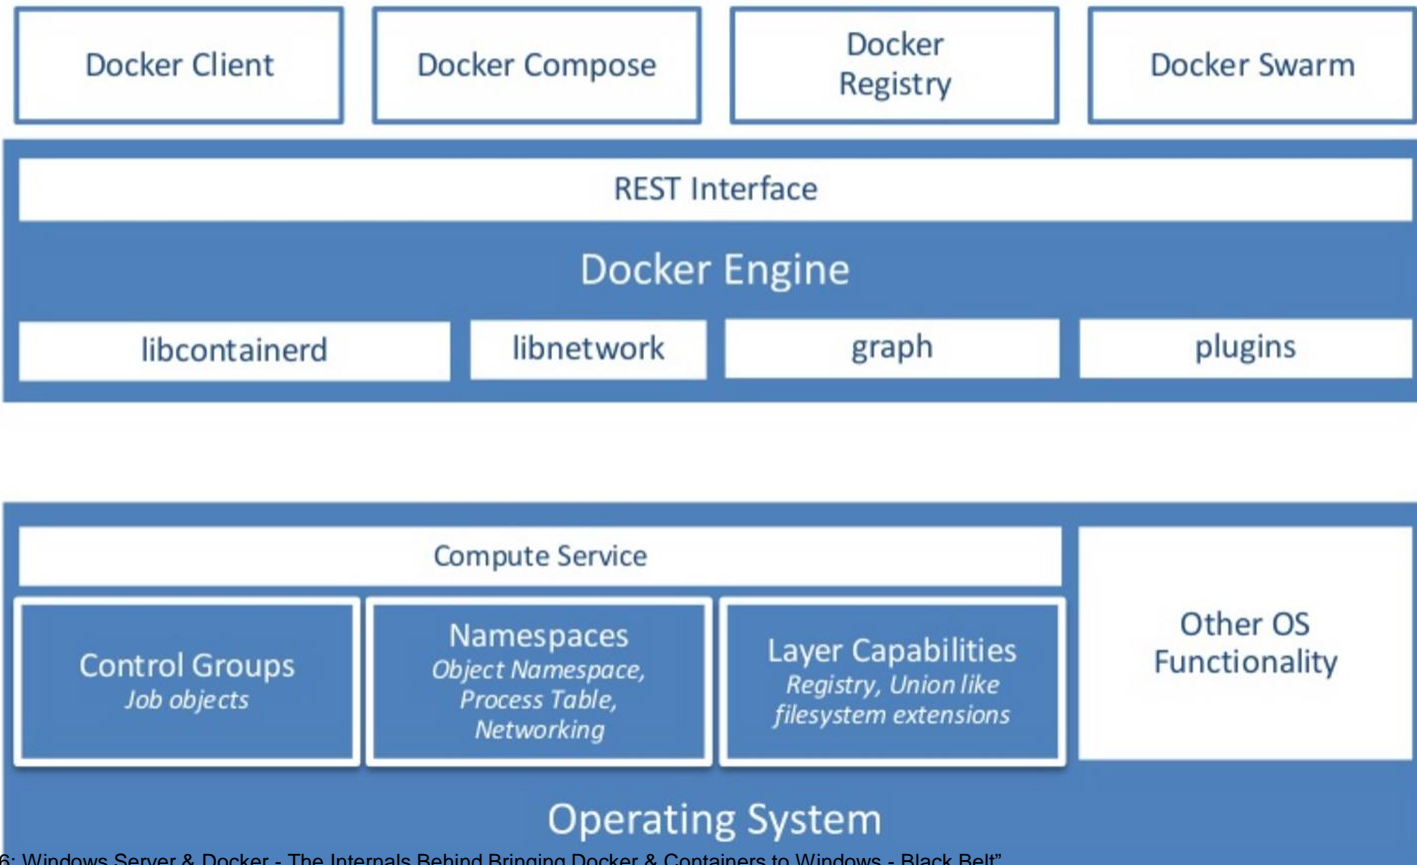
Docker Client

Docker Compose

Docker Registry

Docker Swarm

REST Interface

Docker Engine

libcontainerd

libnetwork

graph

plugins

Compute Service

Control Groups
*Job objects*

Namespaces
*Object Namespace, Process Table, Networking*

Layer Capabilities
*Registry, Union like filesystem extensions*

Other OS Functionality

Operating System

6: Windows Server & Docker - The Internals Behind Bringing Docker & Containers to Windows - Black Belt"